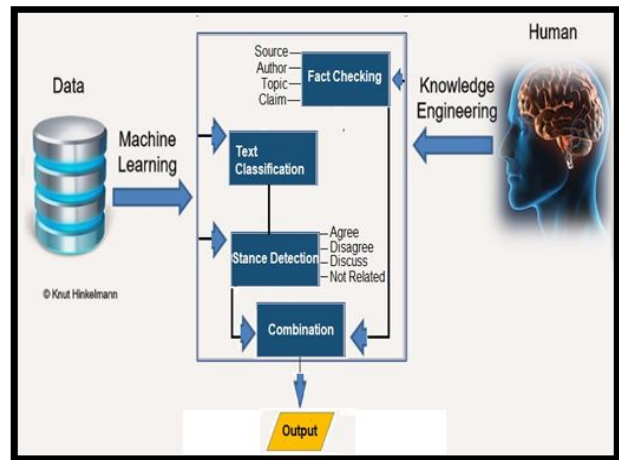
Human

Data

Source
Author
Topic
Claim

Fact Checking

Knowledge Engineering

Machine Learning

Text Classification

Stance Detection

Agree
Disagree
Discuss
Not Related

© Knut Hinkelmann

Combination

Output